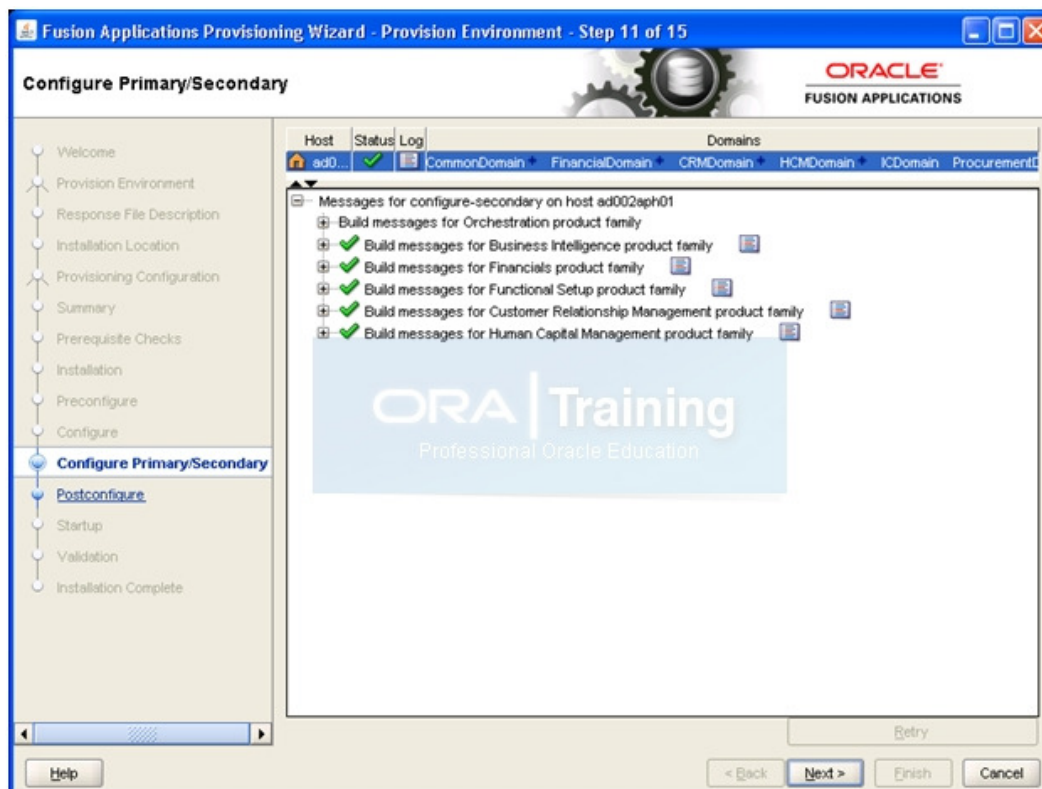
Fusion Applications Provisioning Wizard - Provision Environment - Step 11 of 15

Configure Primary/Secondary

ORACLE
FUSION APPLICATIONS

Welcome
Provision Environment
Response File Description
Installation Location
Provisioning Configuration
Summary
Prerequisite Checks
Installation
Preconfigure
Configure
Configure Primary/Secondary
Postconfigure
Startup
Validation
Installation Complete

| Host | Status | Log | Domains |
|---|---|---|---|
| ad0... | | | CommonDomain FinancialDomain CRMDomain HCMDomain ICDomain ProcurementD |

Messages for configure-secondary on host ad002aph01
Build messages for Orchestration product family
Build messages for Business Intelligence product family
Build messages for Financials product family
Build messages for Functional Setup product family
Build messages for Customer Relationship Management product family
Build messages for Human Capital Management product family

ORA | Training
Professional Oracle Education

Retry

Help
< Back
Next >
Finish
Cancel